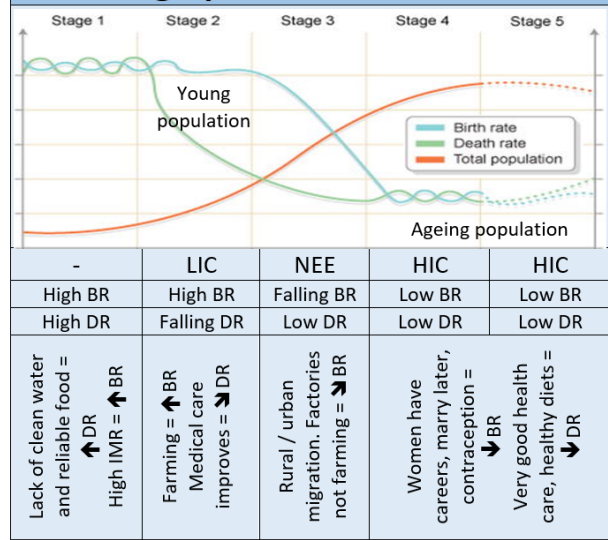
Stage 1 | Stage 2 | Stage 3 | Stage 4 | Stage 5

Young population

Birth rate
Death rate
Total population

Ageing population

| - | LIC | NEE | HIC | HIC |
|---|---|---|---|---|
| High BR | High BR | Falling BR | Low BR | Low BR |
| High DR | Falling DR | Low DR | Low DR | Low DR |
| Lack of clean water and reliable food = ↑ DR High IMR = ↑ BR | Farming = ↑ BR Medical care improves = ↘ DR | Rural / urban migration. Factories not farming = ↘ BR | Women have careers, marry later, contraception = ↘ BR | Very good health care, healthy diets = ↘ DR |